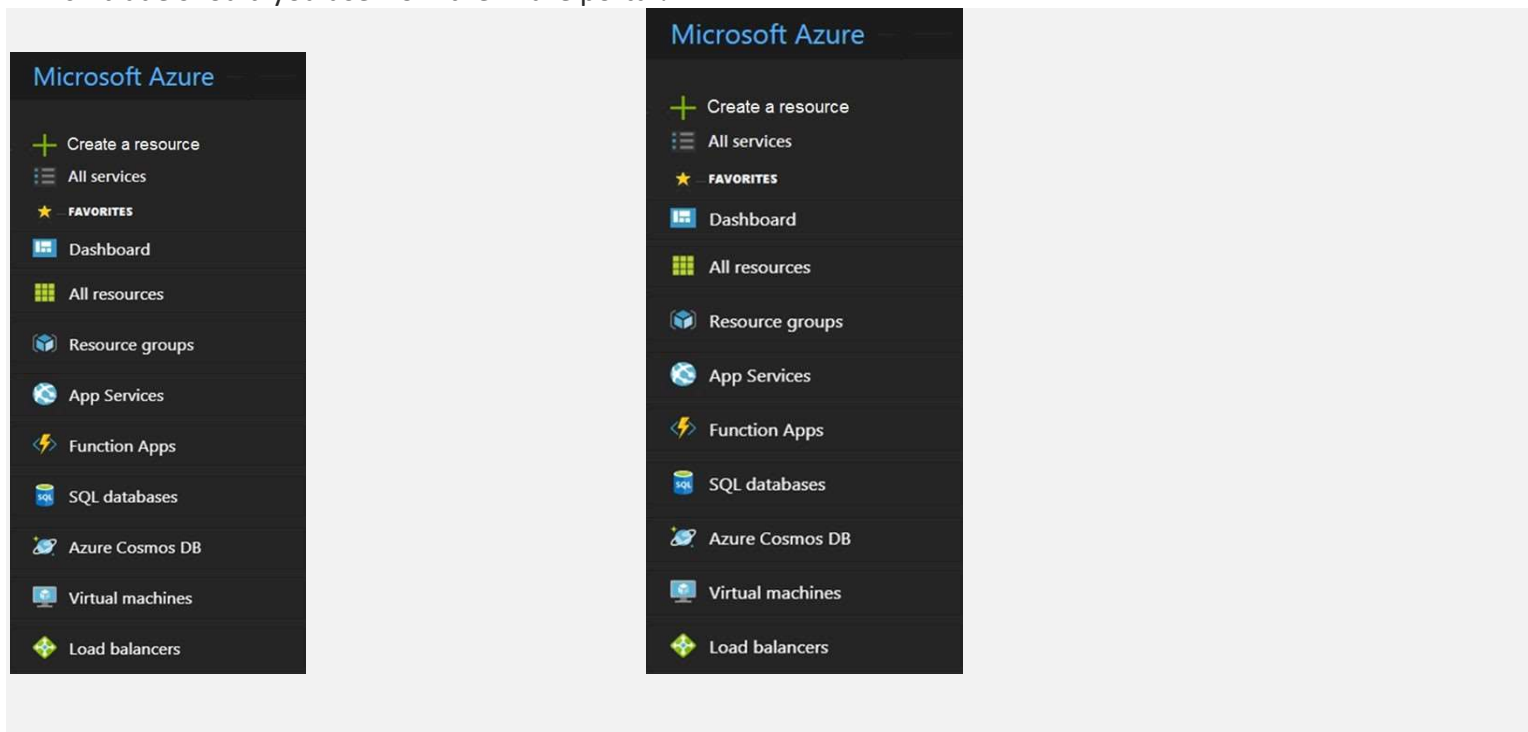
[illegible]

Microsoft Azure

Create a resource
All services
FAVORITES
Dashboard
All resources
Resource groups
App Services
Function Apps
SQL databases
Azure Cosmos DB
Virtual machines
Load balancers

Microsoft Azure

Create a resource
All services
FAVORITES
Dashboard
All resources
Resource groups
App Services
Function Apps
SQL databases
Azure Cosmos DB
Virtual machines
Load balancers